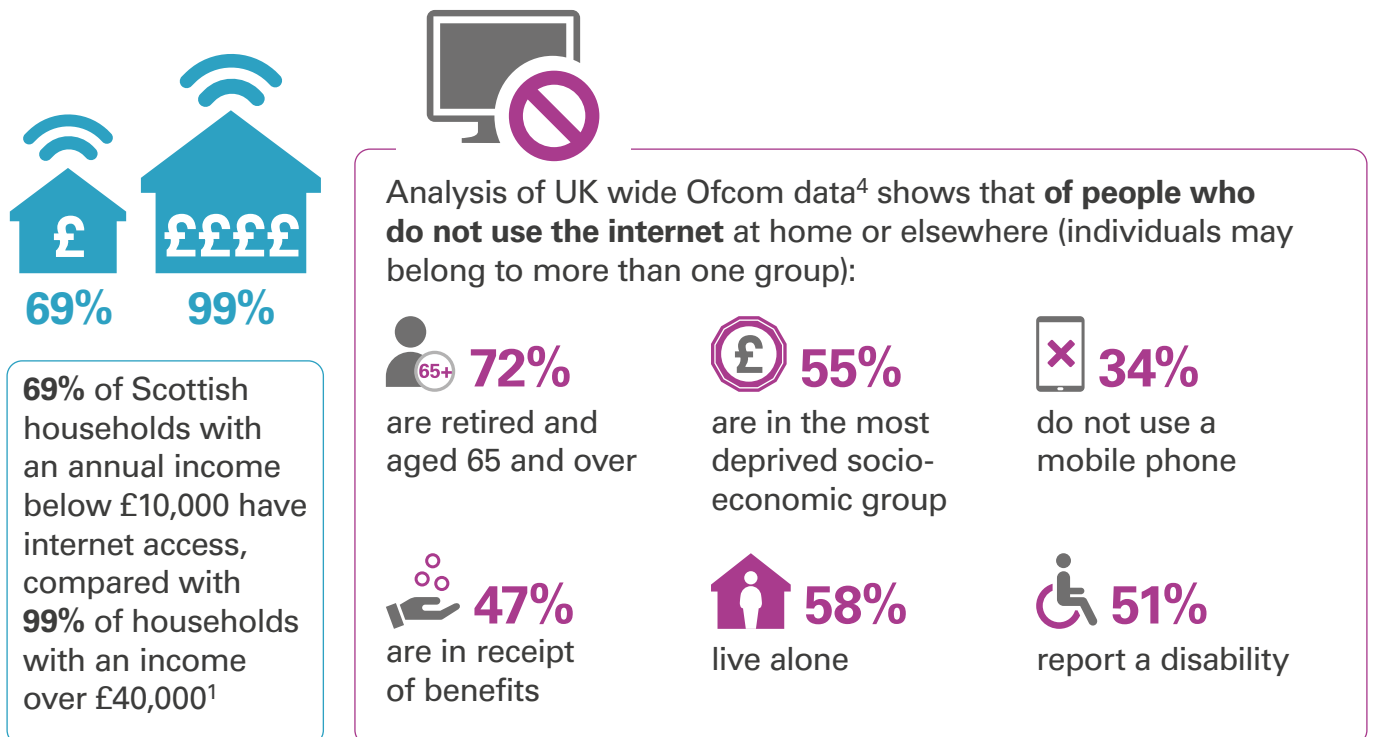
£

££££

69%

99%

**69%** of Scottish households with an annual income below £10,000 have internet access, compared with **99%** of households with an income over £40,000$^1$

Analysis of UK wide Ofcom data$^4$ shows that **of people who do not use the internet** at home or elsewhere (individuals may belong to more than one group):

65+ **72%**
are retired and aged 65 and over

£ **55%**
are in the most deprived socio-economic group

**34%**
do not use a mobile phone

**47%**
are in receipt of benefits

**58%**
live alone

**51%**
report a disability